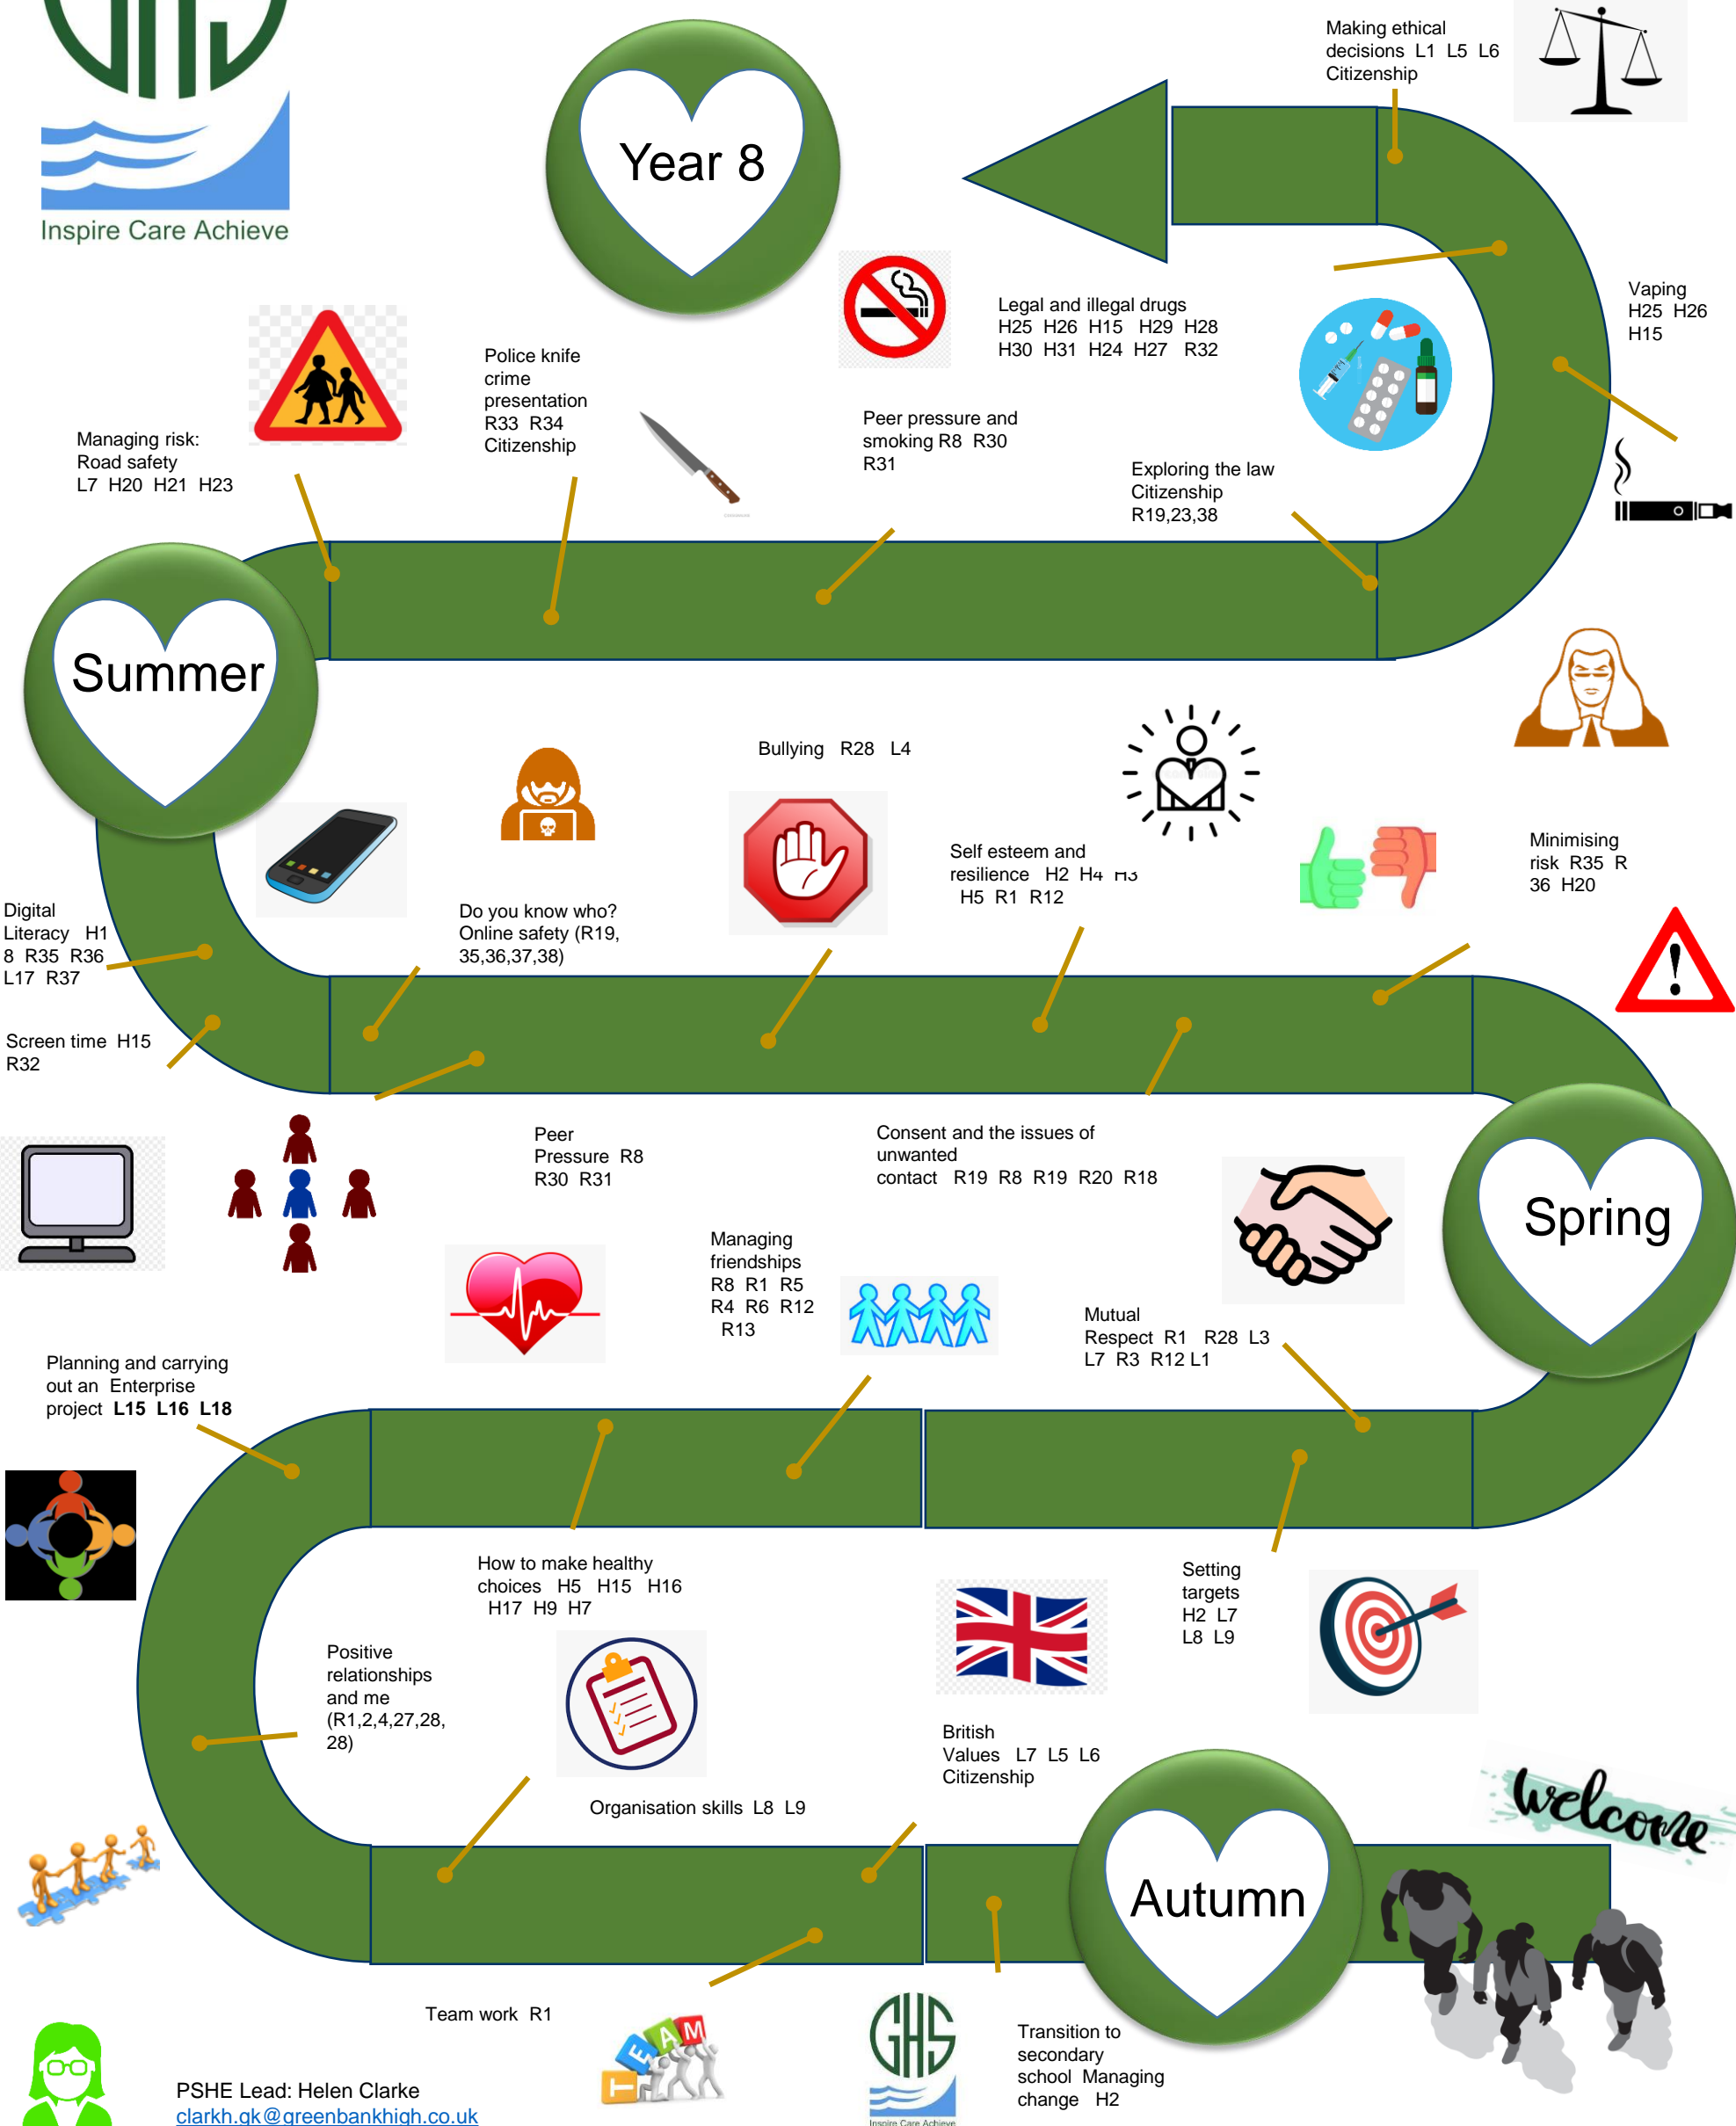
Inspire Care Achieve

Year 8

Making ethical decisions L1 L5 L6 Citizenship

Vaping H25 H26 H15

Legal and illegal drugs H25 H26 H15 H29 H28 H30 H31 H24 H27 R32

Police knife crime presentation R33 R34 Citizenship

Managing risk: Road safety L7 H20 H21 H23

Peer pressure and smoking R8 R30 R31

Exploring the law Citizenship R19,23,38

Summer

Bullying R28 L4

Self esteem and resilience H2 H4 H3 H5 R1 R12

Minimising risk R35 R 36 H20

Digital Literacy H1 8 R35 R36 L17 R37

Do you know who? Online safety (R19, 35,36,37,38)

Screen time H15 R32

Peer Pressure R8 R30 R31

Consent and the issues of unwanted contact R19 R8 R19 R20 R18

Spring

Managing friendships R8 R1 R5 R4 R6 R12 R13

Mutual Respect R1 R28 L3 L7 R3 R12 L1

Planning and carrying out an Enterprise project **L15 L16 L18**

How to make healthy choices H5 H15 H16 H17 H9 H7

Setting targets H2 L7 L8 L9

Positive relationships and me (R1,2,4,27,28, 28)

British Values L7 L5 L6 Citizenship

Organisation skills L8 L9

welcome

Autumn

Team work R1

TEAM

GHS
Inspire Care Achieve

Transition to secondary school Managing change H2

PSHE Lead: Helen Clarke
clarkh.gk@greenbankhigh.co.uk